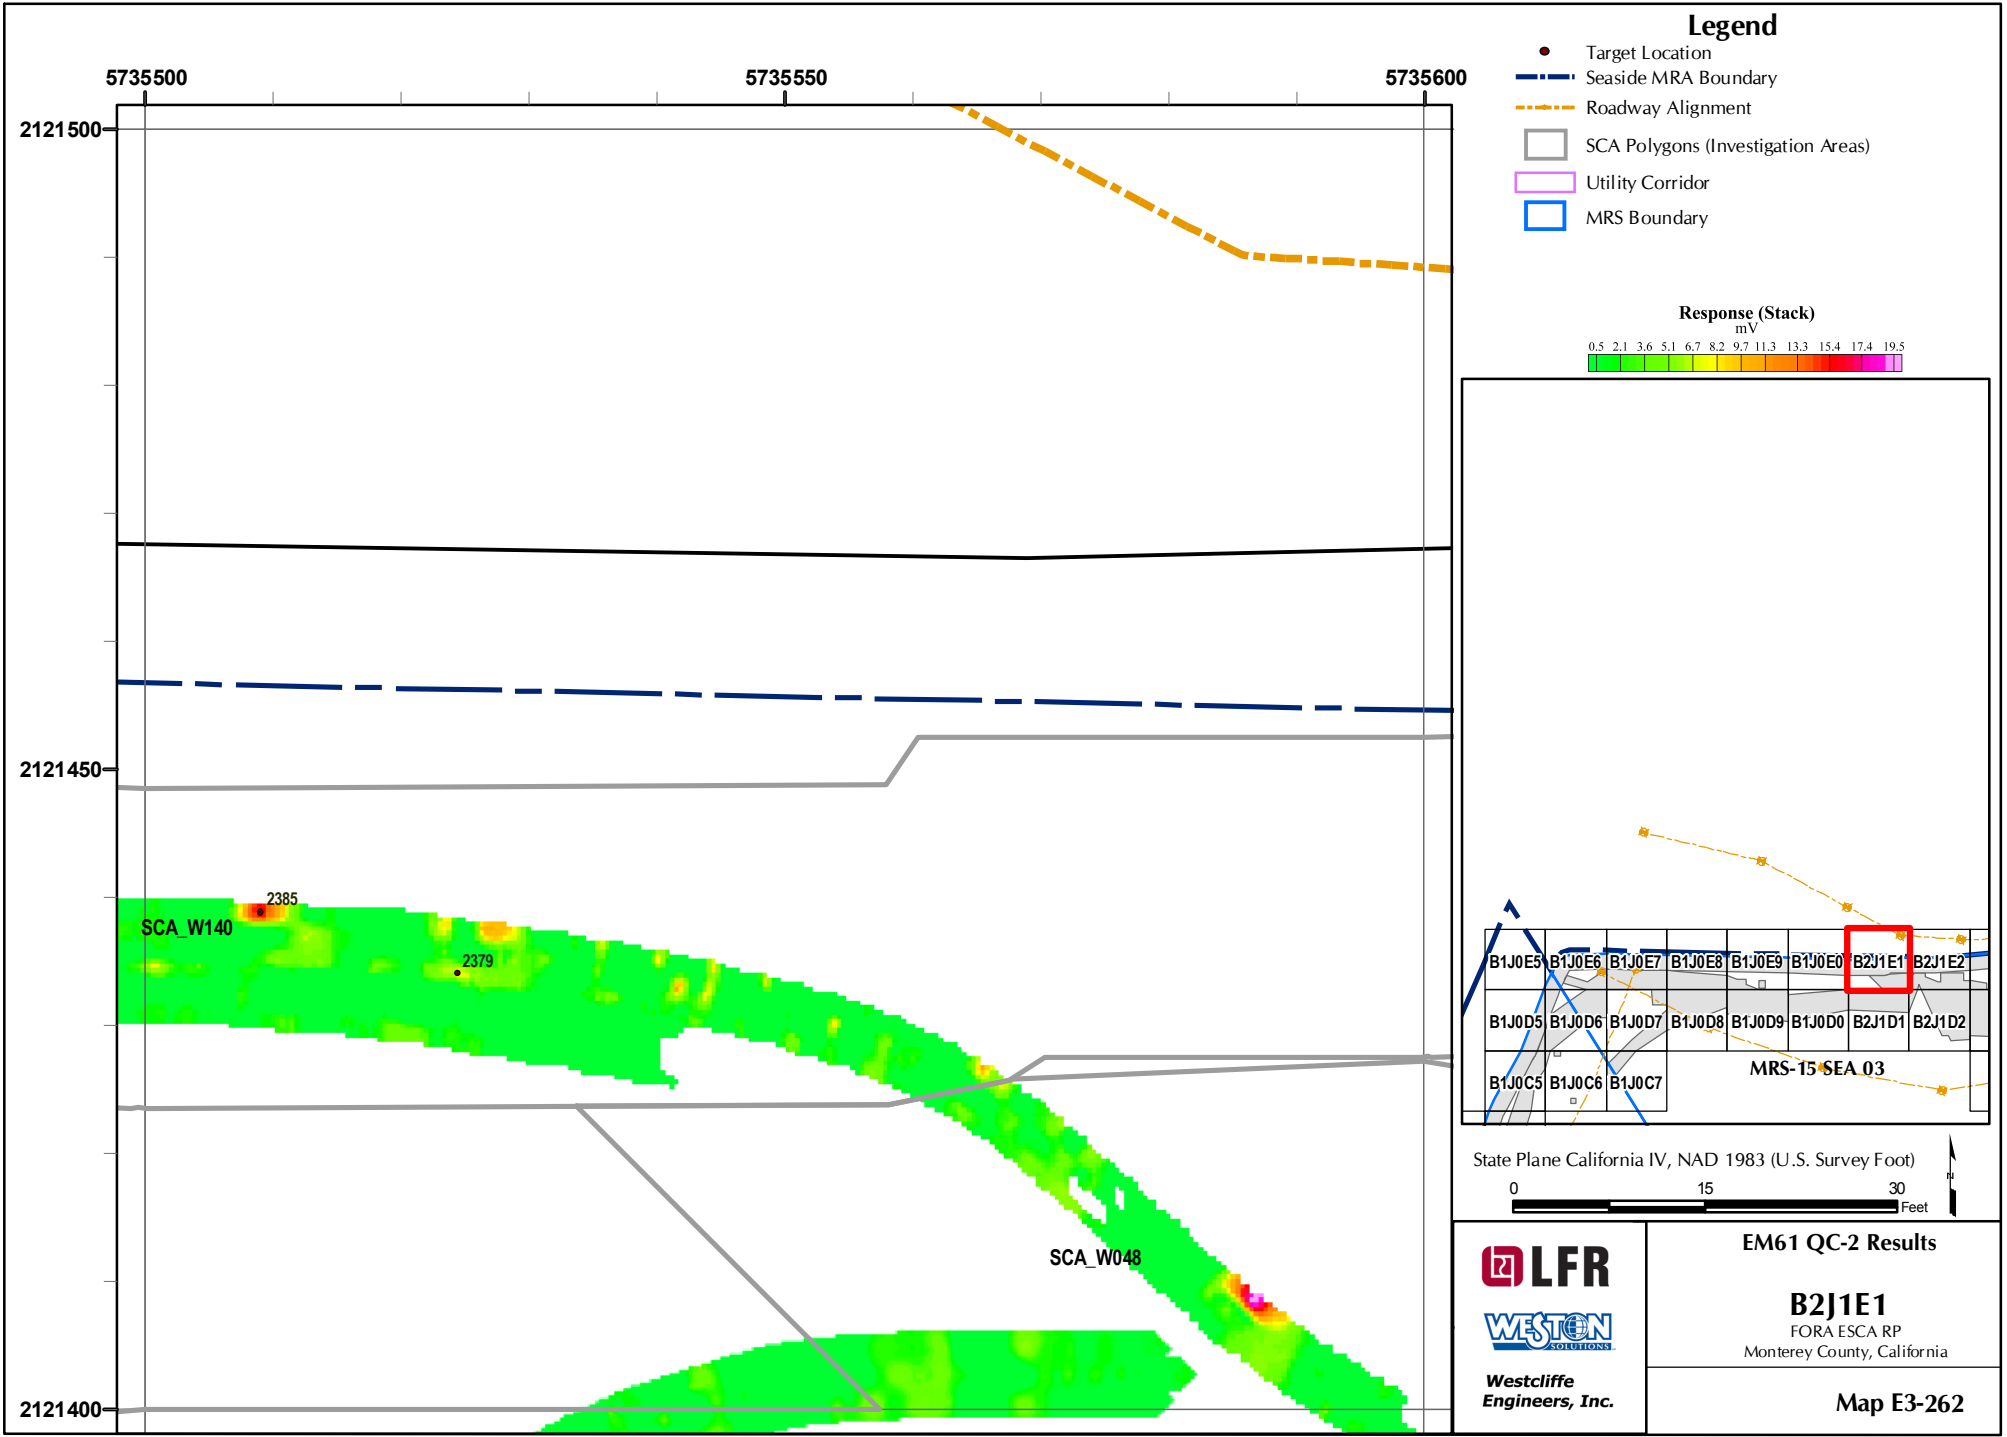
5735500
5735550
5735600
2121500
2121450
2121400

2385
SCA_W140
2379
SCA_W048

Legend
Target Location
Seaside MRA Boundary
Roadway Alignment
SCA Polygons (Investigation Areas)
Utility Corridor
MRS Boundary

Response (Stack)
mV
0.5 2.1 3.6 5.1 6.7 8.2 9.7 11.3 13.3 15.4 17.4 19.5

B1J0E5 B1J0E6 B1J0E7 B1J0E8 B1J0E9 B1J0E0 B2J1E1 B2J1E2
B1J0D5 B1J0D6 B1J0D7 B1J0D8 B1J0D9 B1J0D0 B2J1D1 B2J1D2
B1J0C5 B1J0C6 B1J0C7
MRS-15 SEA 03

State Plane California IV, NAD 1983 (U.S. Survey Foot)
0 15 30
Feet
N

LFR
WESTON SOLUTIONS
Westcliffe Engineers, Inc.

EM61 QC-2 Results

B2J1E1
FORA ESCA RP
Monterey County, California

Map E3-262